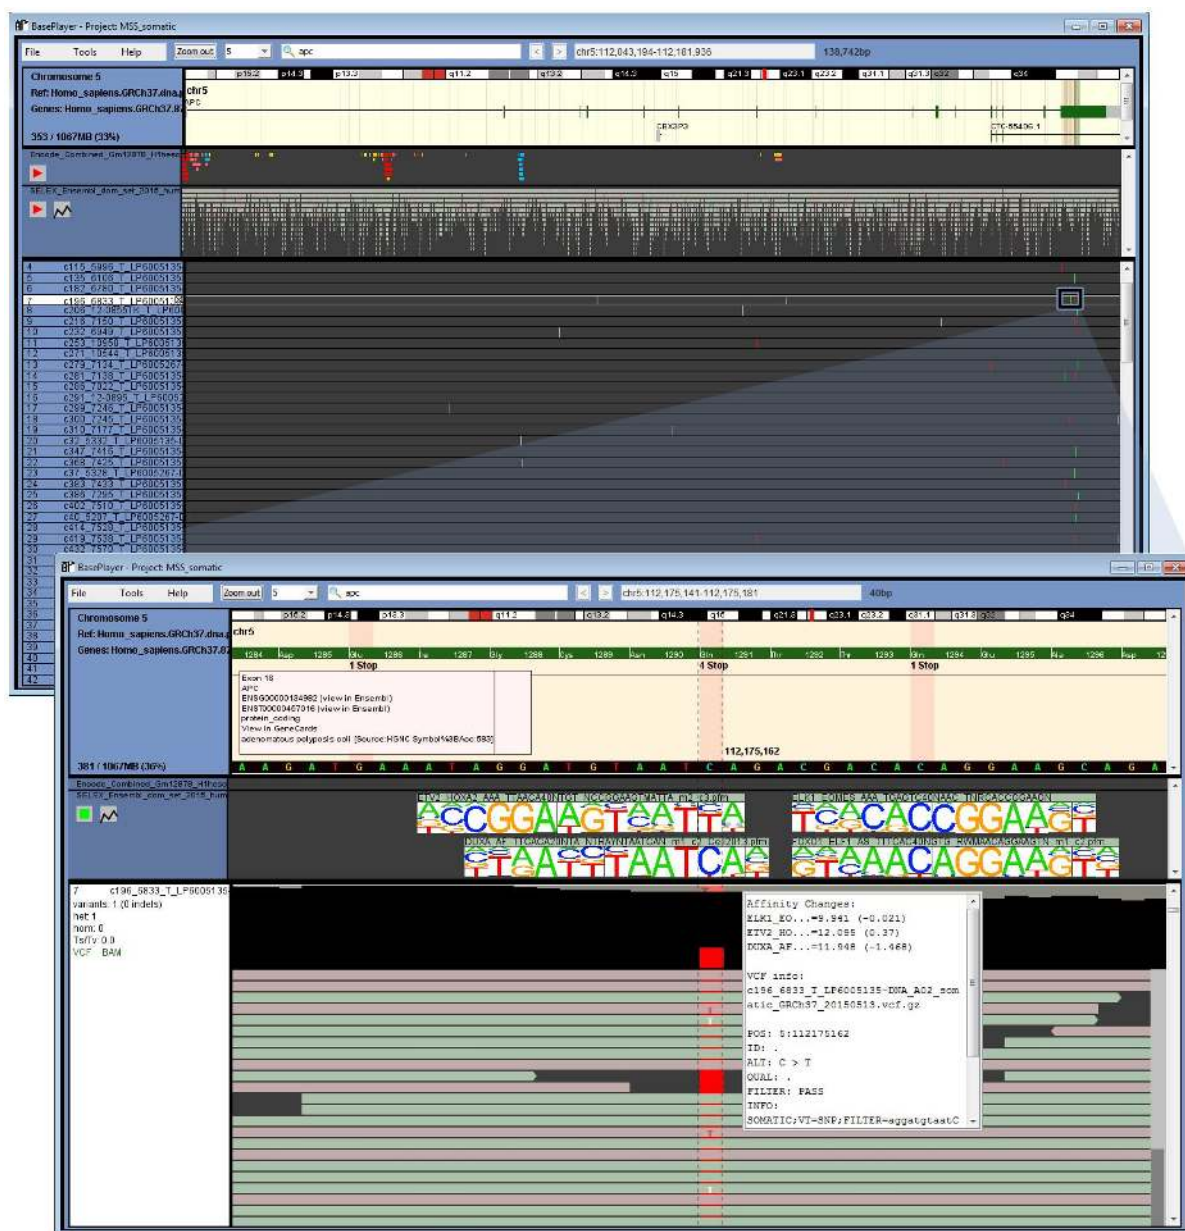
BasePlayer - Project: MSS_somatic

File Tools Help Zoom out 5 apc chr5:112,043,194-112,181,936 138,742bp

Chromosome 5
Ref: Homo_sapiens.GRCh37.dna.
Genes: Homo_sapiens.GRCh37.8
353 / 1067MB (33%)

p15.2 p14.3 p13.3 q11.2 q13.2 q14.3 q15 q21.3 q23.1 q23.2 q31.1 q31.3 q32 q34

chr5
APC
CBX3P3
CTC-554D6.1

Encode_Combined_Gm12878_H1hesc
SELEX_Ensembl_dom_sel_2015_hum

4 c115_5996_T_LP6005135
5 c135_6108_T_LP6005135
6 c182_6780_T_LP6005135
7 c196_6833_T_LP6005135
8 c208_12-085515_T_LP600
9 c218_7150_T_LP6005135
10 c232_6849_T_LP6005135
11 c253_10950_T_LP600513
12 c271_10544_T_LP600513
13 c279_7124_T_LP6005267
14 c281_7138_T_LP6005135
15 c288_7022_T_LP6005135
16 c291_12-0895_T_LP6005
17 c299_7246_T_LP6005135
18 c303_7745_T_LP6005135
19 c310_7177_T_LP6005135
20 c32_6332_T_LP6005135-I
21 c347_7415_T_LP6005135
22 c368_7425_T_LP6005135
23 c37_6328_T_LP6005267
24 c383_7433_T_LP6005135
25 c386_7295_T_LP6005135
26 c402_7510_T_LP6005135
27 c40_6297_T_LP6005267
28 c414_7528_T_LP6005135
29 c419_7539_T_LP6005135
30 c432_7570_T_LP6005135
31
32
33
34
35
36
37
38
39
40
41
42

BasePlayer - Project: MSS_somatic

File Tools Help Zoom out 5 apc chr5:112,175,141-112,175,181 40bp

Chromosome 5
Ref: Homo_sapiens.GRCh37.dna.
Genes: Homo_sapiens.GRCh37.8
381 / 1067MB (36%)

chr5
1284 Asp 1285 Glu 1286 Ile 1287 Gly 1288 Cys 1289 Asn 1290 Gln 1291 Thr 1292 Thr 1293 Gln 1294 Glu 1295 Ile 1296 Asp
1 Stop 1 Stop 1 Stop

Exon 16
APC
ENSG00000134982 (view in Ensembl)
ENST00000457016 (view in Ensembl)
protein_coding
View in GeneCards
adenomatous polyposis coli [Source:HGNC Symbol%3BAcc:583]

112,175,162

A A G A T G A A A T A G G A T G T A A T C A G A C G A C A C A G G A A G C A G A

Encode_Combined_Gm12878_H1hesc
SELEX_Ensembl_dom_sel_2015_hum

7 c196_6833_T_LP6005135
variants: 1 (0 indels)
het: 1
hom: 0
Ts/Tv: 0.0
VCF BAM

Affinity Changes:
ELK1_EO...=9.941 (-0.021)
ETV2_HO...=12.095 (0.37)
DUXA_AF...=11.948 (-1.468)

VCF info:
c196_6833_T_LP6005135-DNA_A02_somatic_GRCh37_20150513.vcf.gz

POS: 5:112175162
ID: .
ALT: C > T
QUAL: .
FILTER: PASS
INFO:
SOMATIC;VT=SNP;FILTER=aggatgtaatC